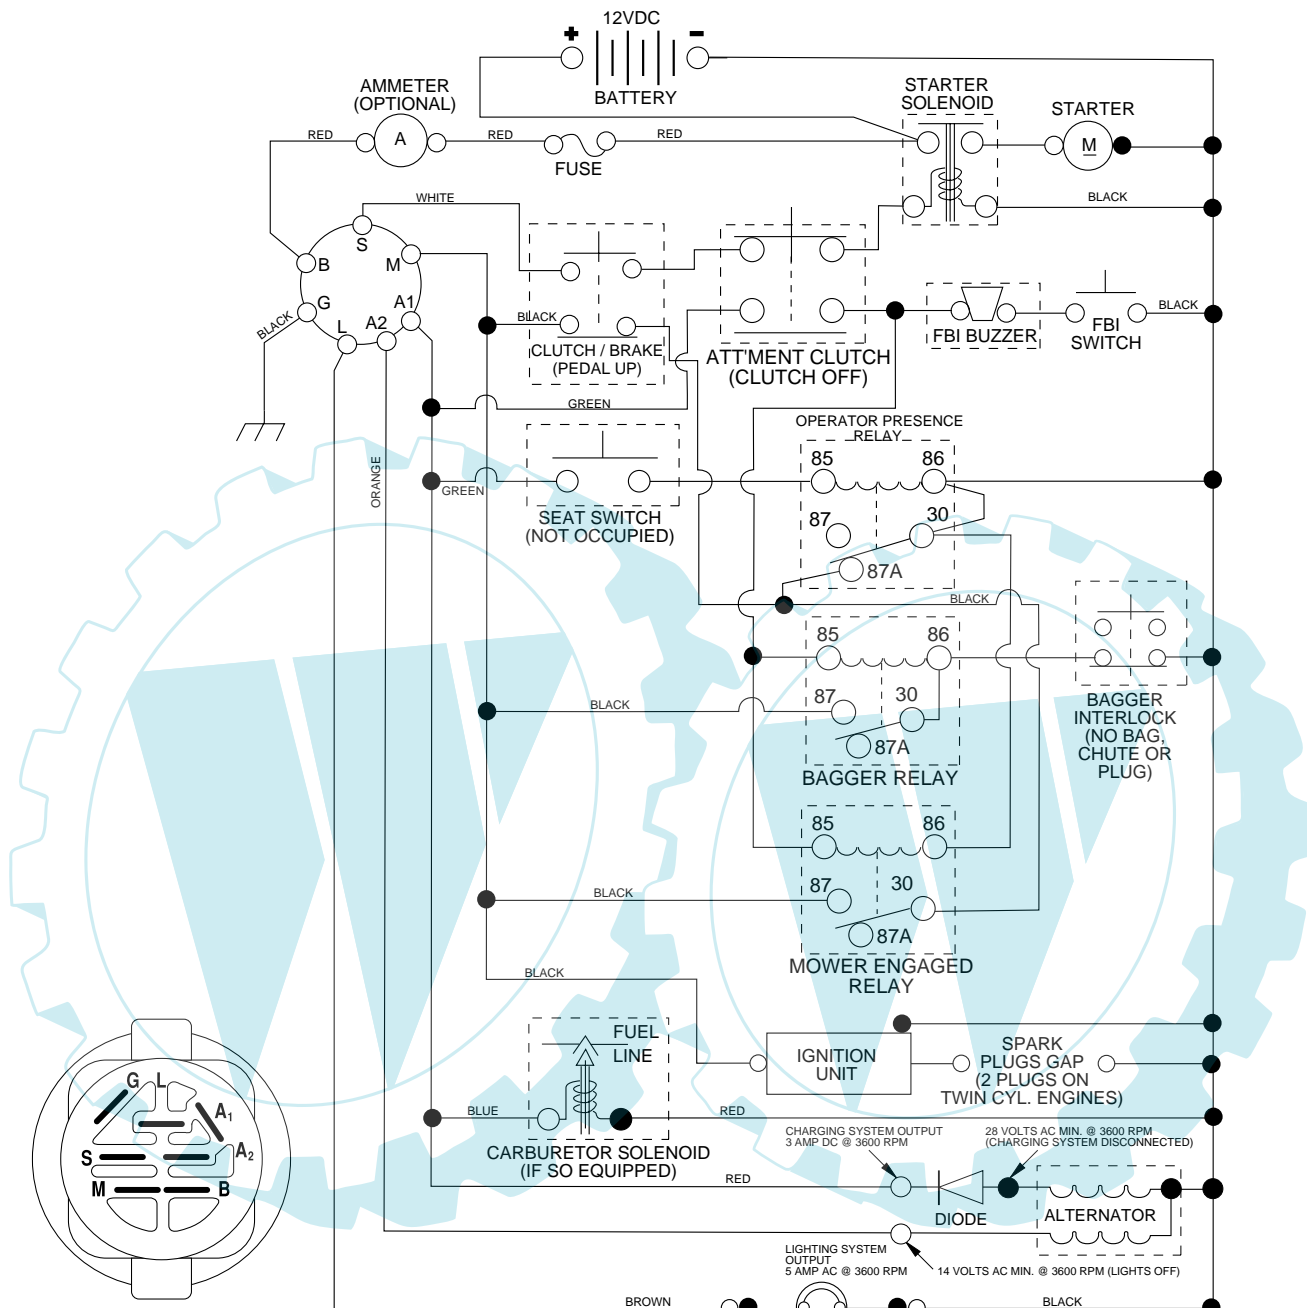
12VDC
+ −
BATTERY

AMMETER
(OPTIONAL)
A
RED
RED
RED
FUSE

STARTER
SOLENOID

STARTER
M

BLACK

WHITE

S
B
M
G
A1
L
A2
BLACK

BLACK
CLUTCH / BRAKE
(PEDAL UP)

ATT'MENT CLUTCH
(CLUTCH OFF)

FBI BUZZER

FBI
SWITCH
BLACK

GREEN

ORANGE

GREEN

OPERATOR PRESENCE
RELAY
85
86
87
30
87A

SEAT SWITCH
(NOT OCCUPIED)

BLACK

85
86
87
30
87A
BAGGER RELAY

BLACK

BAGGER
INTERLOCK
(NO BAG,
CHUTE OR
PLUG)

85
86
87
30
87A
MOWER ENGAGED
RELAY

BLACK

BLACK

FUEL
LINE

IGNITION
UNIT

SPARK
PLUGS GAP
(2 PLUGS ON
TWIN CYL. ENGINES)

BLUE
RED
CARBURETOR SOLENOID
(IF SO EQUIPPED)

CHARGING SYSTEM OUTPUT
3 AMP DC @ 3600 RPM

28 VOLTS AC MIN. @ 3600 RPM
(CHARGING SYSTEM DISCONNECTED)

RED

DIODE

ALTERNATOR

LIGHTING SYSTEM
OUTPUT
5 AMP AC @ 3600 RPM

14 VOLTS AC MIN. @ 3600 RPM (LIGHTS OFF)

BROWN
BLACK

G
L
$A_1$
S
$A_2$
M
B